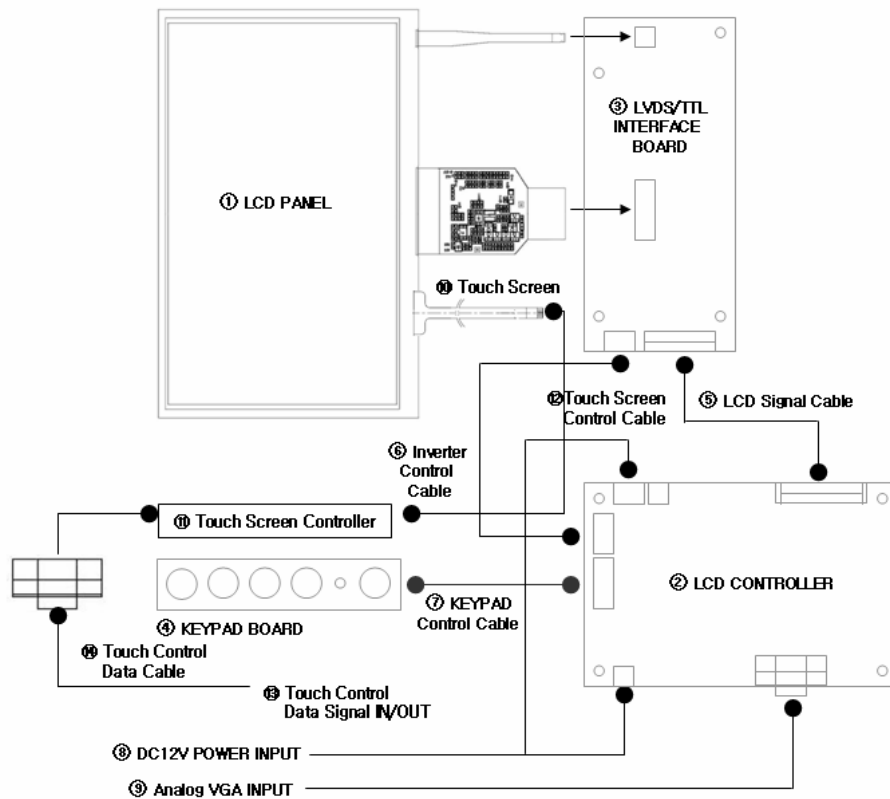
① LCD PANEL

③ LVDS/TTL INTERFACE BOARD

⑩ Touch Screen

⑫ Touch Screen Control Cable

⑤ LCD Signal Cable

⑥ Inverter Control Cable

⑪ Touch Screen Controller

② LCD CONTROLLER

④ KEYPAD BOARD

⑦ KEYPAD Control Cable

⑭ Touch Control Data Cable

⑬ Touch Control Data Signal IN/OUT

⑧ DC12V POWER INPUT

⑨ Analog VGA INPUT